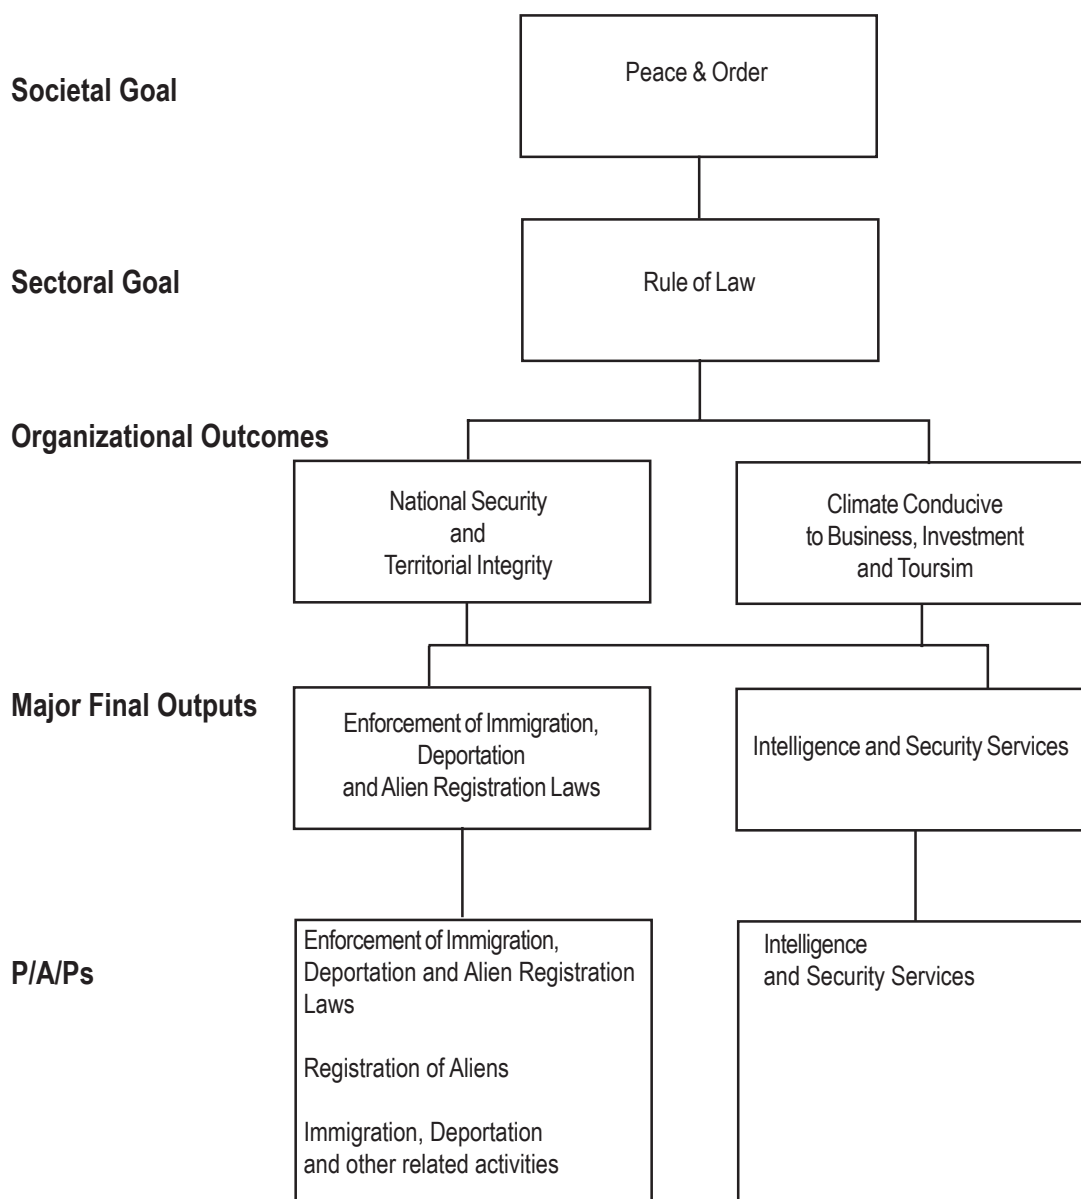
Societal Goal

Peace & Order

Sectoral Goal

Rule of Law

Organizational Outcomes

National Security and Territorial Integrity

Climate Conducive to Business, Investment and Toursim

Major Final Outputs

Enforcement of Immigration, Deportation and Alien Registration Laws

Intelligence and Security Services

P/A/Ps

Enforcement of Immigration, Deportation and Alien Registration Laws

Registration of Aliens

Immigration, Deportation and other related activities

Intelligence and Security Services